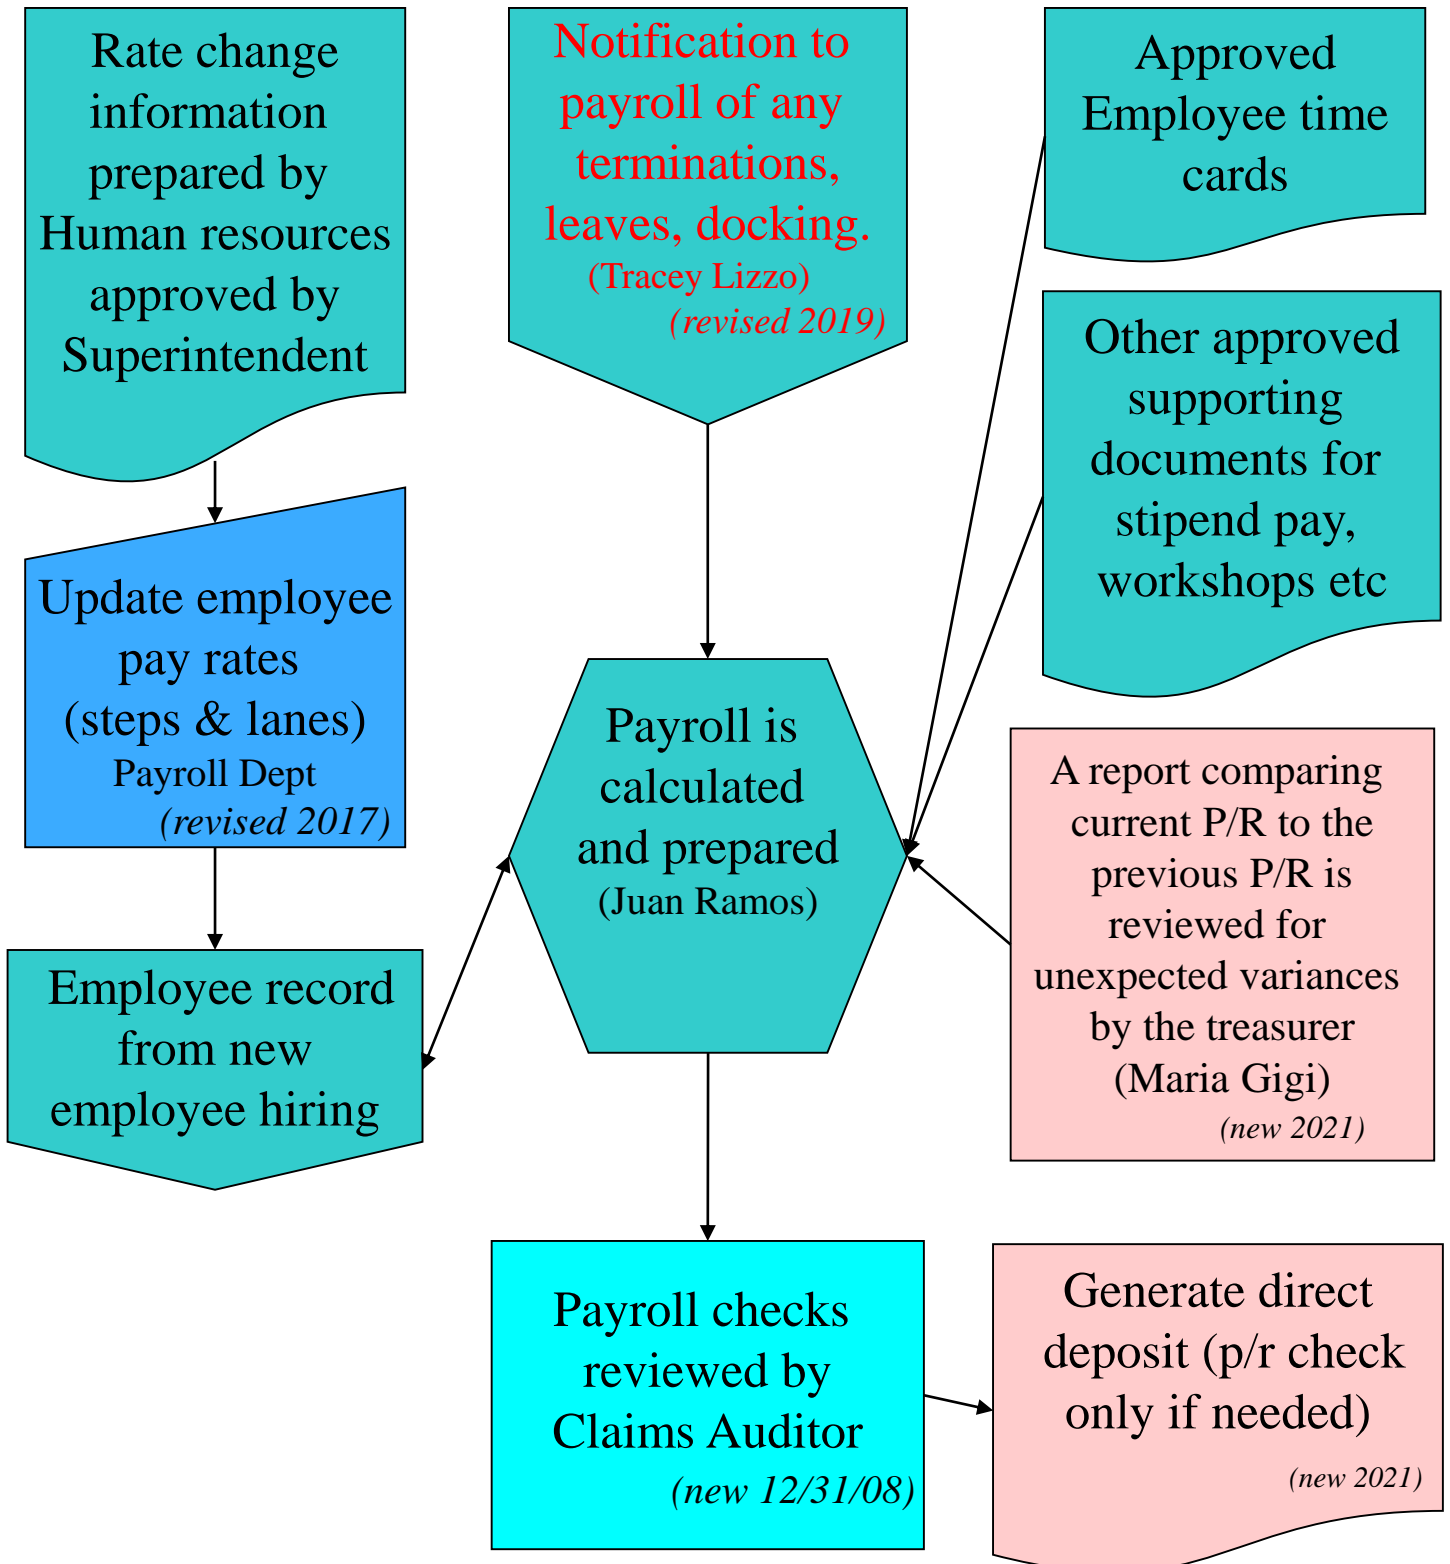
Rate change information prepared by Human resources approved by Superintendent

Notification to payroll of any terminations, leaves, docking.
(Tracey Lizzo)
(revised 2019)

Approved Employee time cards

Other approved supporting documents for stipend pay, workshops etc

Update employee pay rates (steps & lanes)
Payroll Dept
(revised 2017)

Payroll is calculated and prepared
(Juan Ramos)

A report comparing current P/R to the previous P/R is reviewed for unexpected variances by the treasurer (Maria Gigi)
(new 2021)

Employee record from new employee hiring

Payroll checks reviewed by Claims Auditor
(new 12/31/08)

Generate direct deposit (p/r check only if needed)
(new 2021)